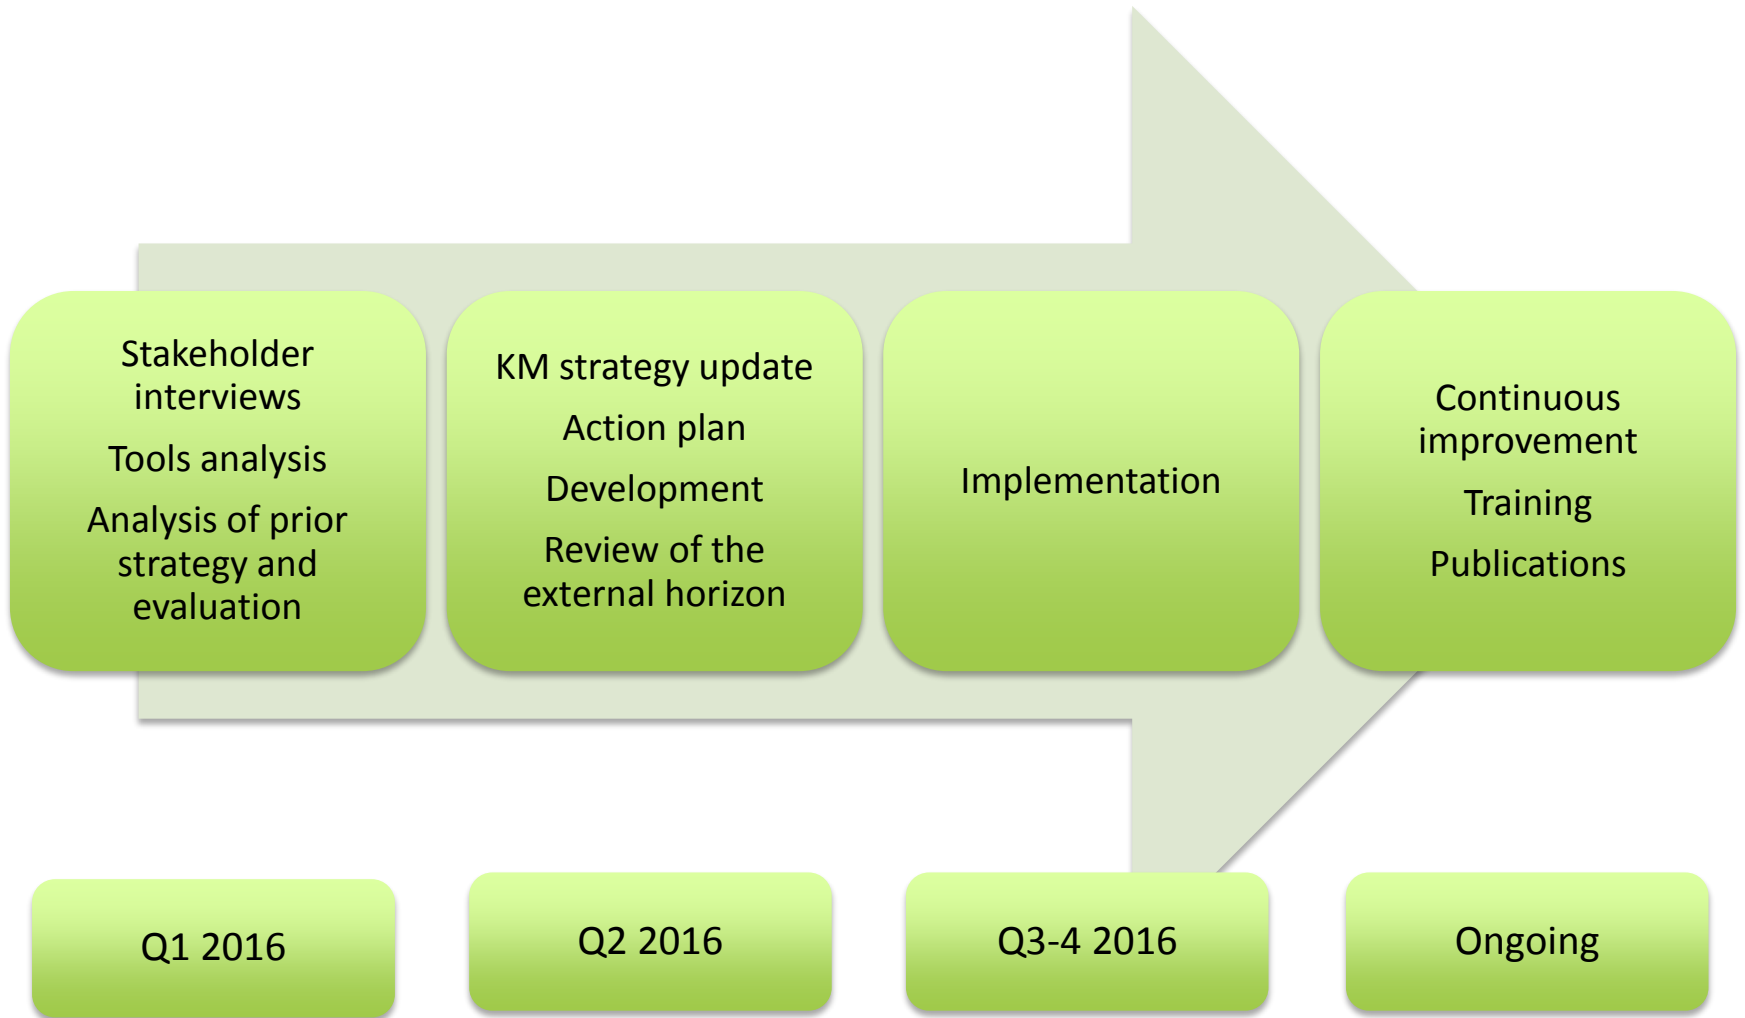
Stakeholder interviews

Tools analysis

Analysis of prior strategy and evaluation

KM strategy update

Action plan

Development

Review of the external horizon

Implementation

Continuous improvement

Training

Publications

Q1 2016

Q2 2016

Q3-4 2016

Ongoing